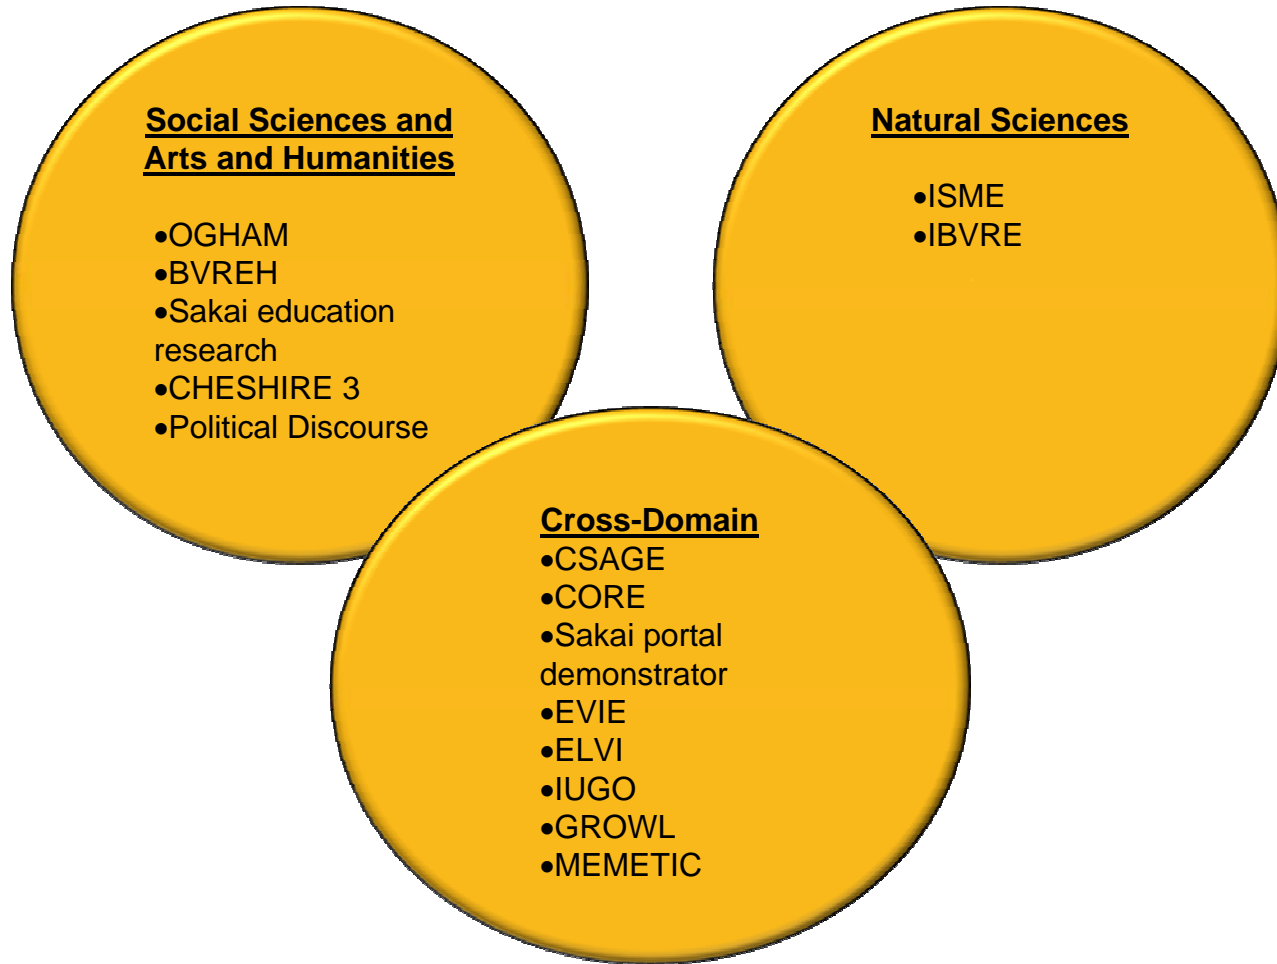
Social Sciences and Arts and Humanities

•OGHAM
•BVREH
•Sakai education research
•CHESHIRE 3
•Political Discourse

Natural Sciences

•ISME
•IBVRE

Cross-Domain
•CSAGE
•CORE
•Sakai portal demonstrator
•EVIE
•ELVI
•IUGO
•GROWL
•MEMETIC